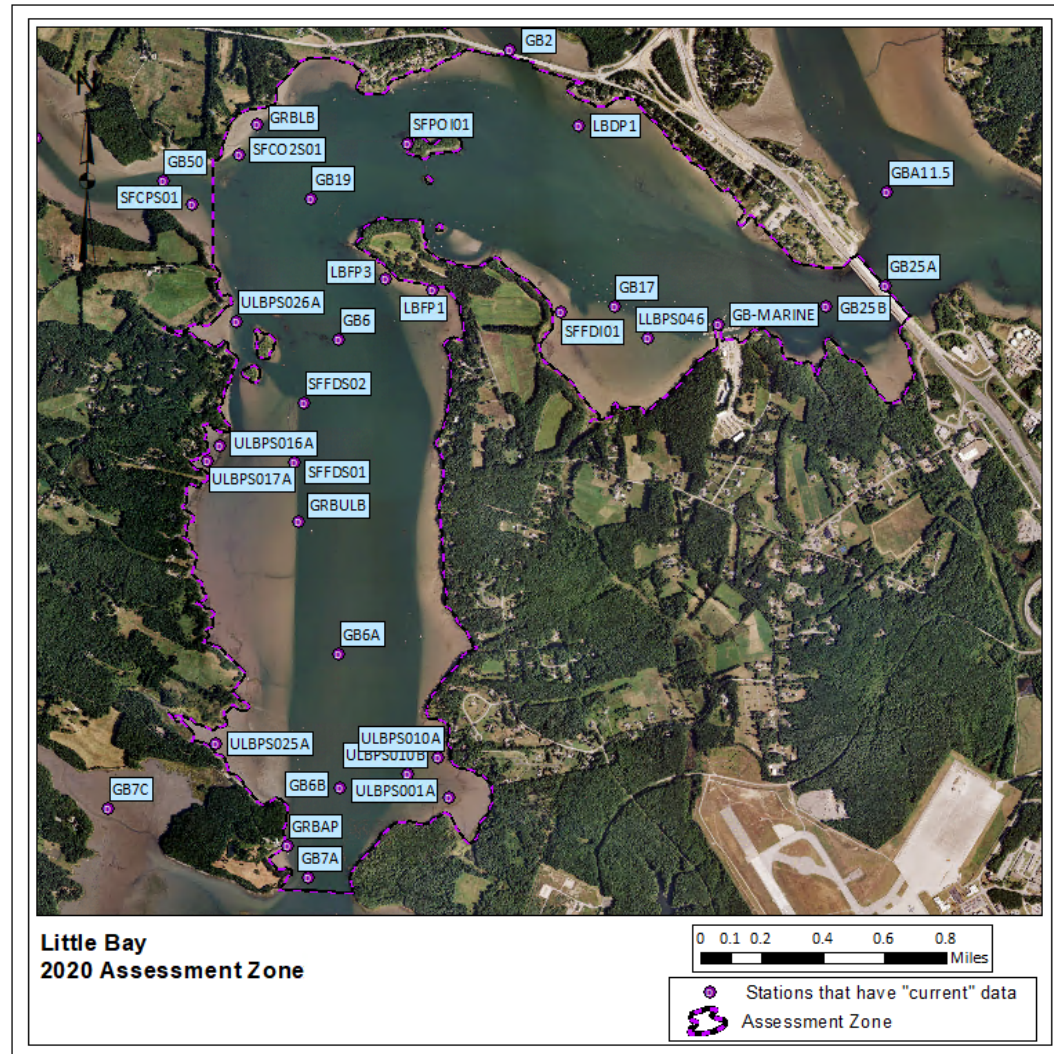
N

GB2
GRBLB
SFPOI01
LBDP1
GB50
SFCO2S01
GB19
GBA11.5
SFCPS01
GB25A
LBFP3
GB17
ULBPS026A
LBFP1
GB-MARINE
GB25B
GB6
SFFDI01
LLBPS046
SFFDS02
ULBPS016A
ULBPS017A
SFFDS01
GRBULB
GB6A
ULBPS010A
ULBPS025A
ULBPS010B
GB7C
GB6B
ULBPS001A
GRBAP
GB7A

Little Bay
2020 Assessment Zone

0 0.1 0.2 0.4 0.6 0.8 Miles

Stations that have "current" data
Assessment Zone